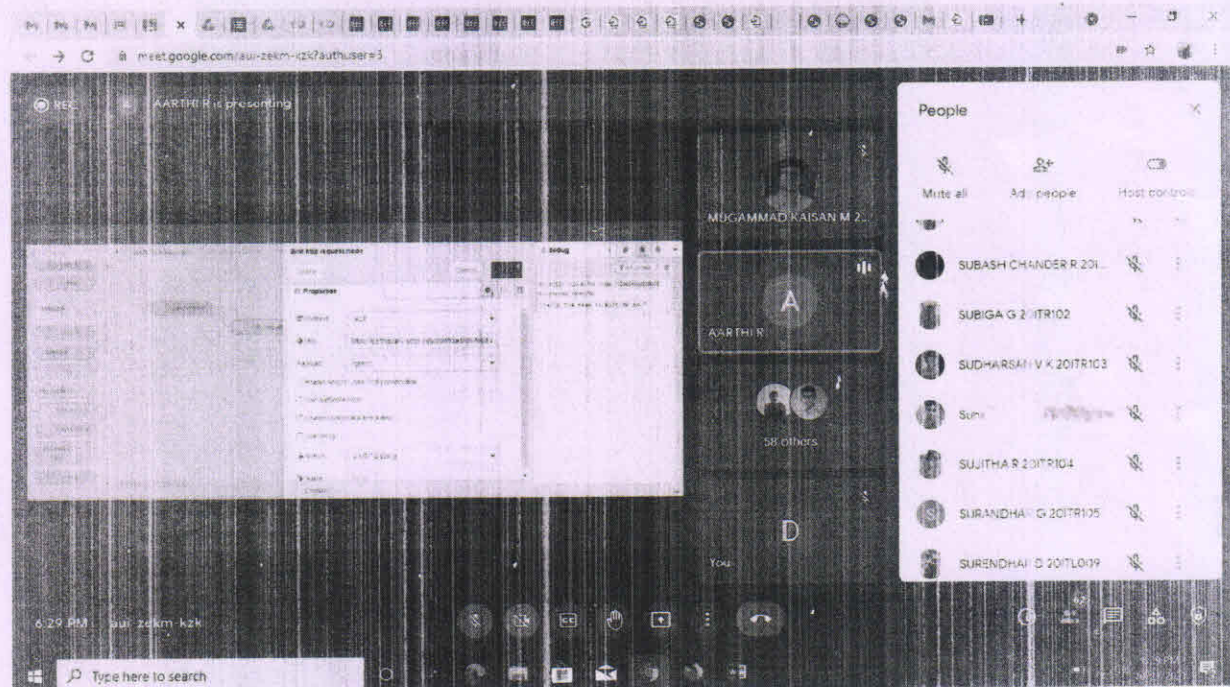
meet.google.com/aui-zekm-kzk?authuser=3

REC

AARTHI R is presenting

MUGAMMAD KAISAN M 2...

AARTHI R

58 others

You

D

People

Mute all

Add people

Host controls

SUBASH CHANDER R 20I...

SUBIGA G 20ITR102

SUDHARSAN V K 20ITR103

Suni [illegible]

SUJITHA R 20ITR104

SURANDHAR G 20ITR105

SURENDHAR D 20ITL009

6:29 PM | aui-zekm-kzk

62

Type here to search